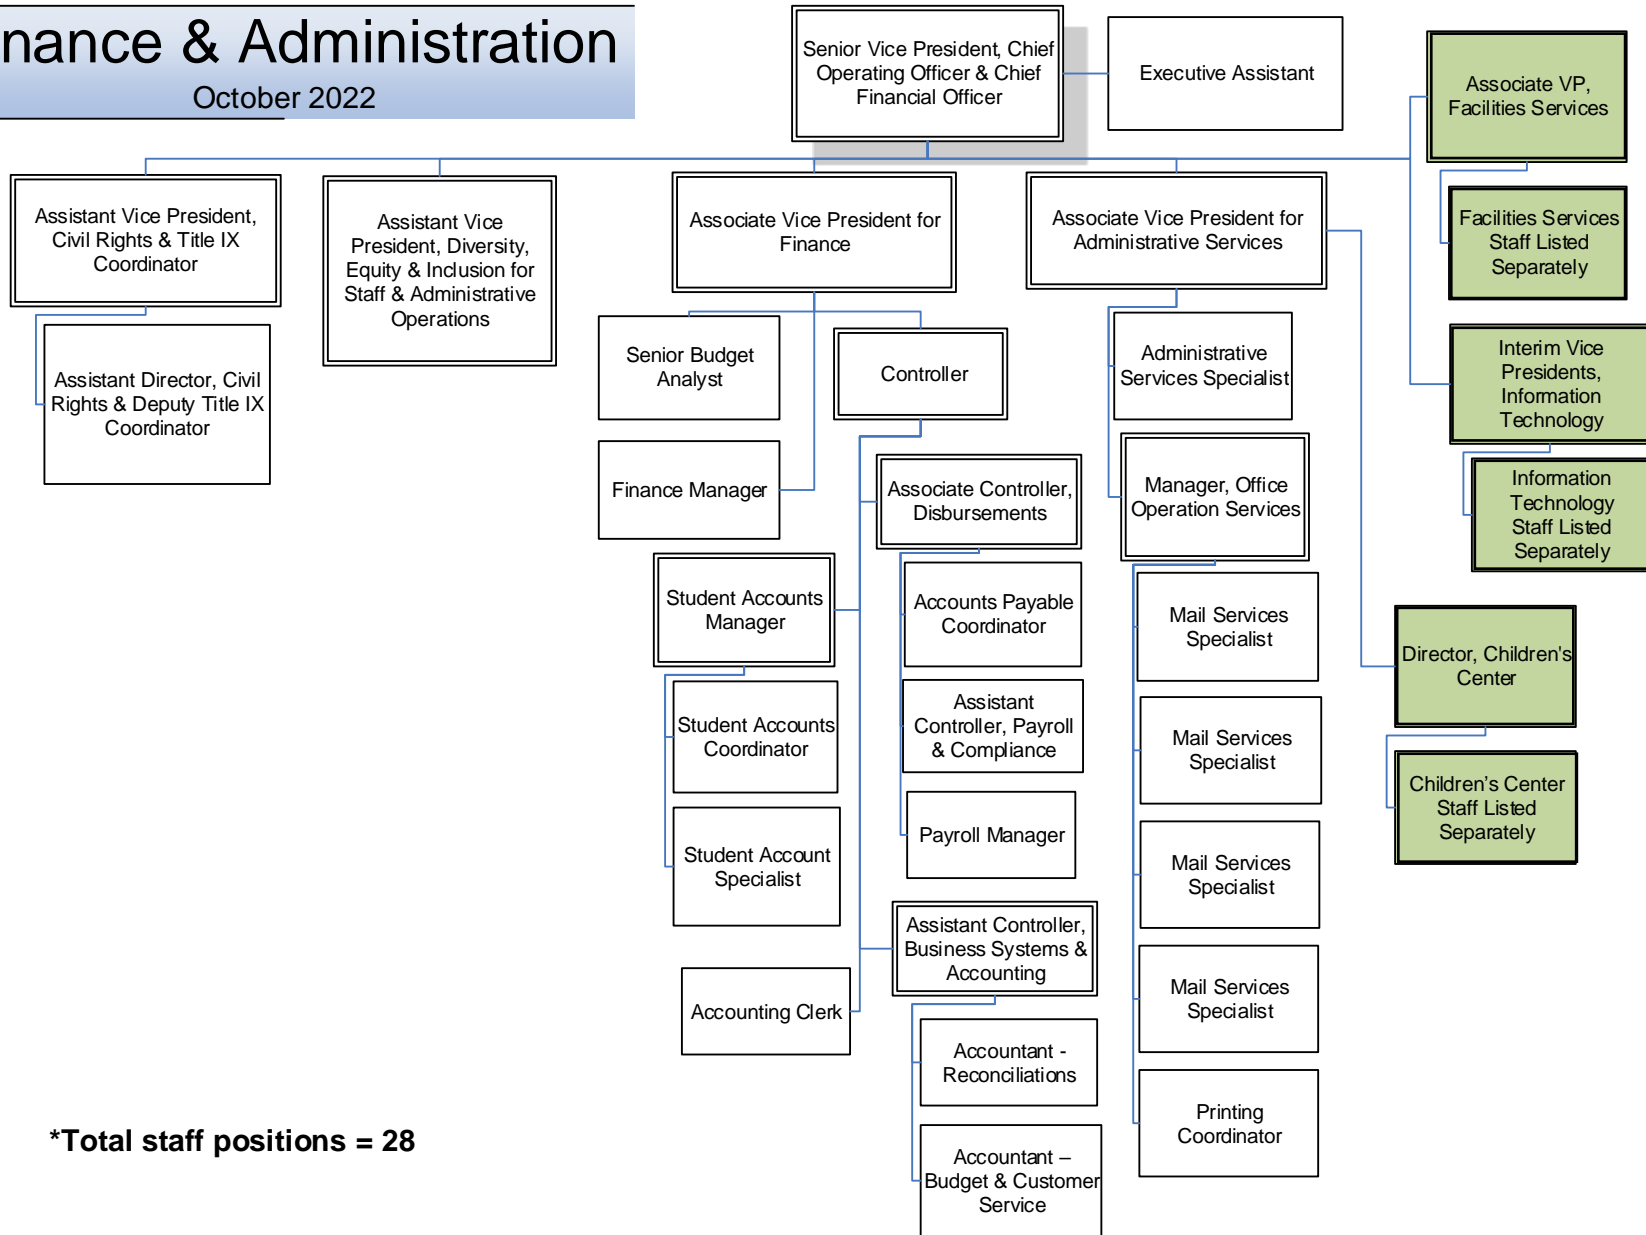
nance & Administration
October 2022

Senior Vice President, Chief Operating Officer & Chief Financial Officer

Executive Assistant

Associate VP, Facilities Services

Facilities Services Staff Listed Separately

Interim Vice Presidents, Information Technology

Information Technology Staff Listed Separately

Director, Children's Center

Children's Center Staff Listed Separately

Assistant Vice President, Civil Rights & Title IX Coordinator

Assistant Director, Civil Rights & Deputy Title IX Coordinator

Assistant Vice President, Diversity, Equity & Inclusion for Staff & Administrative Operations

Associate Vice President for Finance

Senior Budget Analyst

Finance Manager

Controller

Student Accounts Manager

Student Accounts Coordinator

Student Account Specialist

Accounting Clerk

Associate Controller, Disbursements

Accounts Payable Coordinator

Assistant Controller, Payroll & Compliance

Payroll Manager

Assistant Controller, Business Systems & Accounting

Accountant - Reconciliations

Accountant – Budget & Customer Service

Associate Vice President for Administrative Services

Administrative Services Specialist

Manager, Office Operation Services

Mail Services Specialist

Mail Services Specialist

Mail Services Specialist

Mail Services Specialist

Printing Coordinator

*Total staff positions = 28